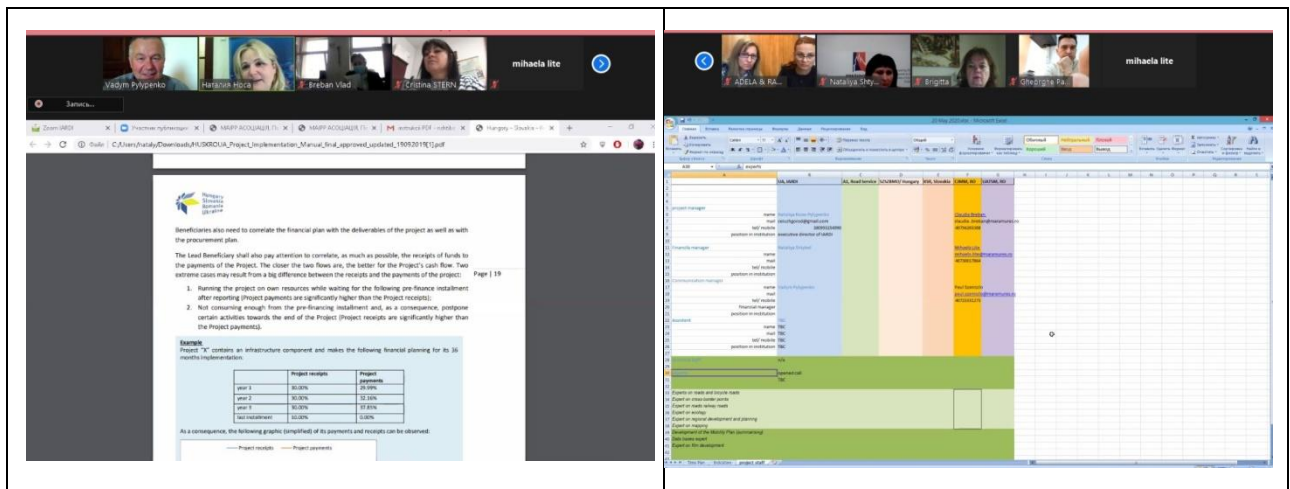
Vadym Pylypenko
Наталия Носа
Breban Vlad
Cristina STERN
mihaela lite

Запись...

Zoom IARDI
Участие публикации
МАРР АСОЦІАЦІЯ
МАРР АСОЦІАЦІЯ
instrukci PDF
Hungary - Slovakia

Файл | C:/Users/nataly/Downloads/HUSKROUA_Project_Implementation_Manual_final_approved_updated_15052019[1].pdf

Hungary
Slovakia
Romania
Ukraine

Beneficiaries also need to correlate the financial plan with the deliverables of the project as well as with the procurement plan.

The Lead Beneficiary shall also pay attention to correlate, as much as possible, the receipts of funds to the payments of the Project. The closer the two flows are, the better for the Project's cash flow. Two extreme cases may result from a big difference between the receipts and the payments of the project:

Page | 19

1. Running the project on own resources while waiting for the following pre-finance installment after reporting (Project payments are significantly higher than the Project receipts);
2. Not consuming enough from the pre-financing installment and, as a consequence, postpone certain activities towards the end of the Project (Project receipts are significantly higher than the Project payments).

Example
Project "X" contains an infrastructure component and makes the following financial planning for its 36 months implementation:

| | Project receipts | Project payments |
|---|---|---|
| year 1 | 30.00% | 29.99% |
| year 2 | 30.00% | 32.16% |
| year 3 | 30.00% | 37.85% |
| last installment | 10.00% | 0.00% |

As a consequence, the following graphic (simplified) of its payments and receipts can be observed:

Project receipts — Project payments

ADELA & RA...
Nataliya SHY...
Brigitta
Gheorghe Pa...
mihaela lite

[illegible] - Microsoft Excel

UA, IARDI
HU, Road Service
S/SUMMS/ Hungary
DSK, Slovakia
CMMM, RO
UAT SM, RO

project manager
name
mail
tel/ mobile
position in institution
executive director of IARDI
Financial manager
name
mail
tel/ mobile
position in institution
Communication manager
name
mail
tel/ mobile
Financial manager
position in institution
assistant
name TBC
mail TBC
tel/ mobile TBC
position in institution TBC

Claudiu Breban
Mihaela Lite
Paul Szentesi

TBC

Expert on roads and bicycle roads
Expert on cross-border points
Expert on roads railway roads
Expert on ecology
Expert on regional development and planning
Expert on mapping
Development of the Mobility Plan (summarizing)
Data review expert
Expert on film development

Time Plan
Activities
project staff